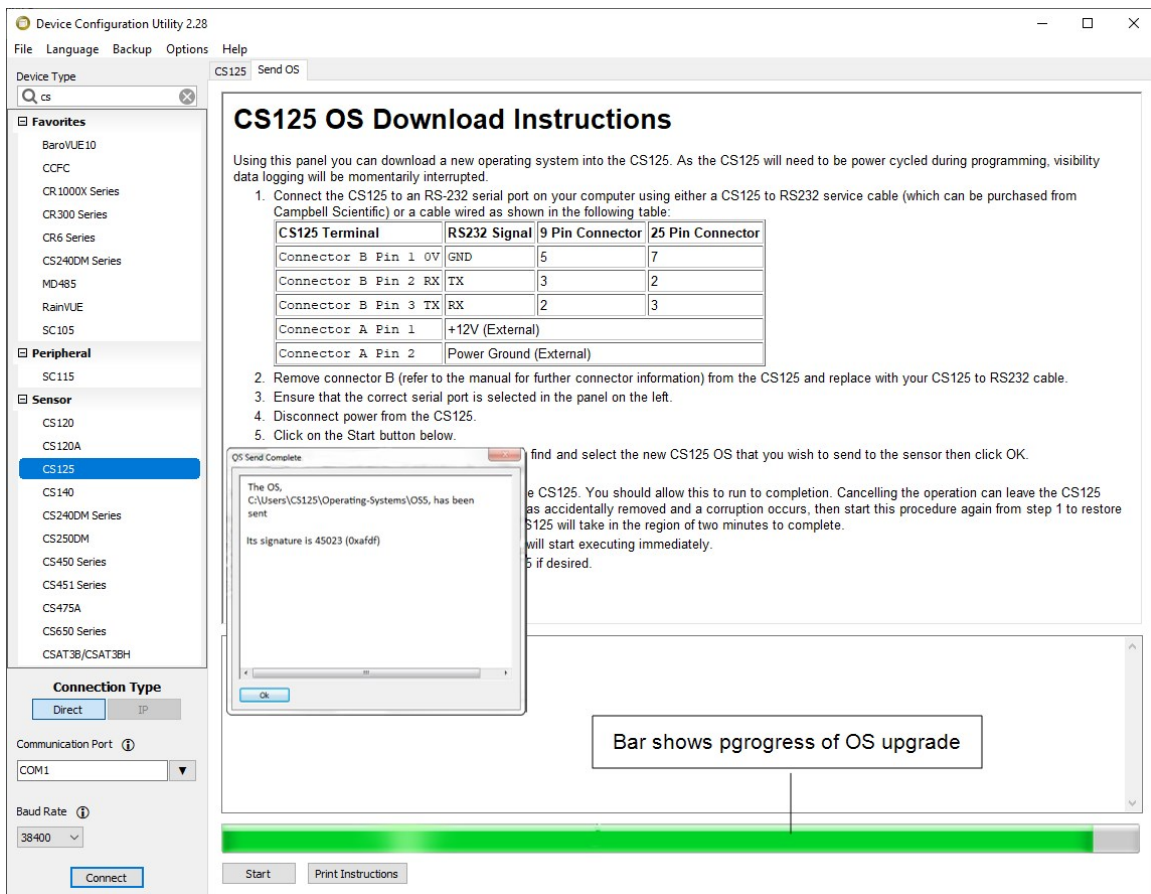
Device Configuration Utility 2.28

File Language Backup Options Help

Device Type

cs

⊟ Favorites
BaroVUE10
CCFC
CR1000X Series
CR300 Series
CR6 Series
CS240DM Series
MD485
RainVUE
SC105
⊟ Peripheral
SC115
⊟ Sensor
CS120
CS120A
CS125
CS140
CS240DM Series
CS250DM
CS450 Series
CS451 Series
CS475A
CS650 Series
CSAT3B/CSAT3BH

Connection Type
Direct IP

Communication Port

COM1

Baud Rate

38400

Connect

CS125 Send OS

# CS125 OS Download Instructions

Using this panel you can download a new operating system into the CS125. As the CS125 will need to be power cycled during programming, visibility data logging will be momentarily interrupted.

1. Connect the CS125 to an RS-232 serial port on your computer using either a CS125 to RS232 service cable (which can be purchased from Campbell Scientific) or a cable wired as shown in the following table:

| CS125 Terminal | RS232 Signal | 9 Pin Connector | 25 Pin Connector |
|---|---|---|---|
| Connector B Pin 1 0V | GND | 5 | 7 |
| Connector B Pin 2 RX | TX | 3 | 2 |
| Connector B Pin 3 TX | RX | 2 | 3 |
| Connector A Pin 1 | +12V (External) | | |
| Connector A Pin 2 | Power Ground (External) | | |

2. Remove connector B (refer to the manual for further connector information) from the CS125 and replace with your CS125 to RS232 cable.
3. Ensure that the correct serial port is selected in the panel on the left.
4. Disconnect power from the CS125.
5. Click on the Start button below.

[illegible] find and select the new CS125 OS that you wish to send to the sensor then click OK.

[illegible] e CS125. You should allow this to run to completion. Cancelling the operation can leave the CS125 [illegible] as accidentally removed and a corruption occurs, then start this procedure again from step 1 to restore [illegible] S125 will take in the region of two minutes to complete.
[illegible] will start executing immediately.
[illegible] 5 if desired.

OS Send Complete

The OS,
C:\Users\CS125\Operating-Systems\OS5, has been sent

Its signature is 45023 (0xafdf)

Ok

Bar shows pgrogress of OS upgrade

Start Print Instructions